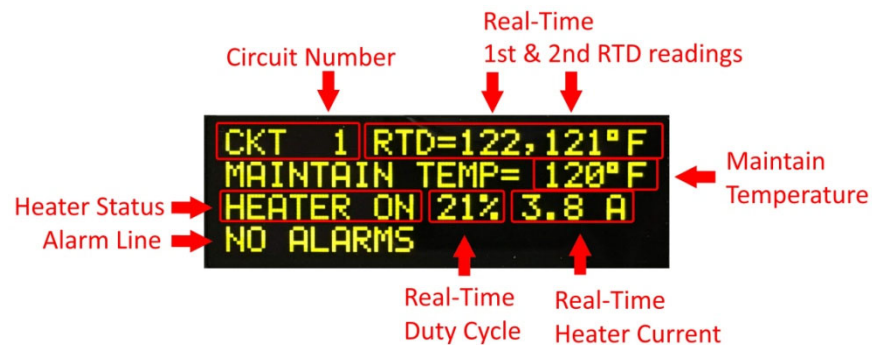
Real-Time
1st & 2nd RTD readings

Circuit Number

CKT 1 RTD=122,121°F
MAINTAIN TEMP= 120°F
HEATER ON 21% 3.8 A
NO ALARMS

Maintain
Temperature

Heater Status

Alarm Line

Real-Time
Duty Cycle

Real-Time
Heater Current